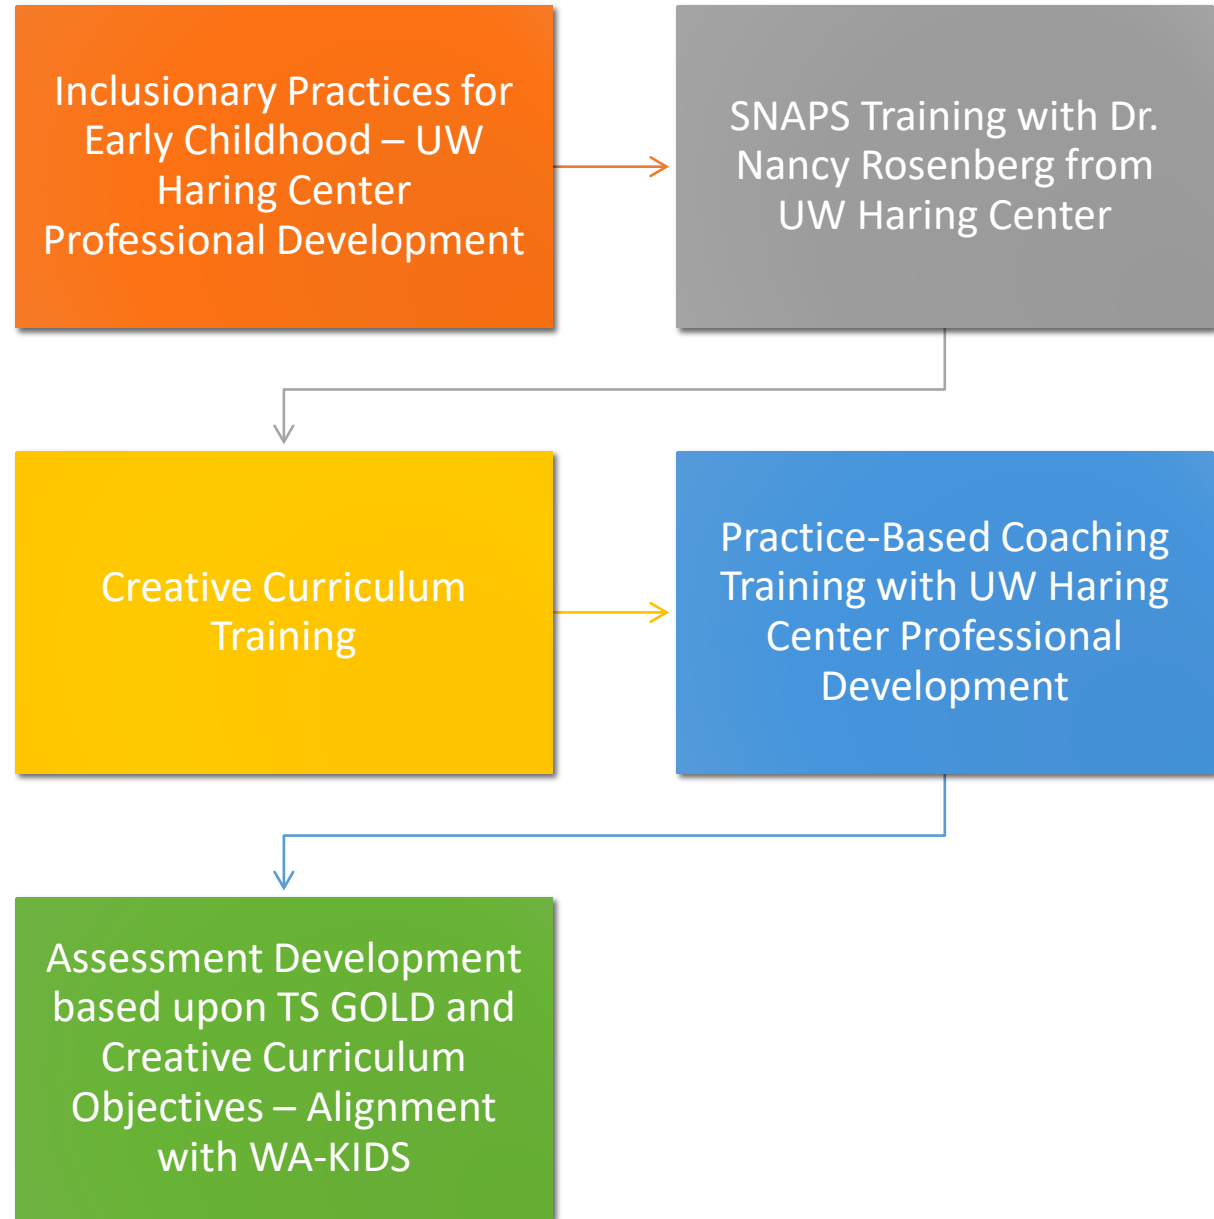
Inclusionary Practices for Early Childhood – UW Haring Center Professional Development

SNAPS Training with Dr. Nancy Rosenberg from UW Haring Center

Creative Curriculum Training

Practice-Based Coaching Training with UW Haring Center Professional Development

Assessment Development based upon TS GOLD and Creative Curriculum Objectives – Alignment with WA-KIDS